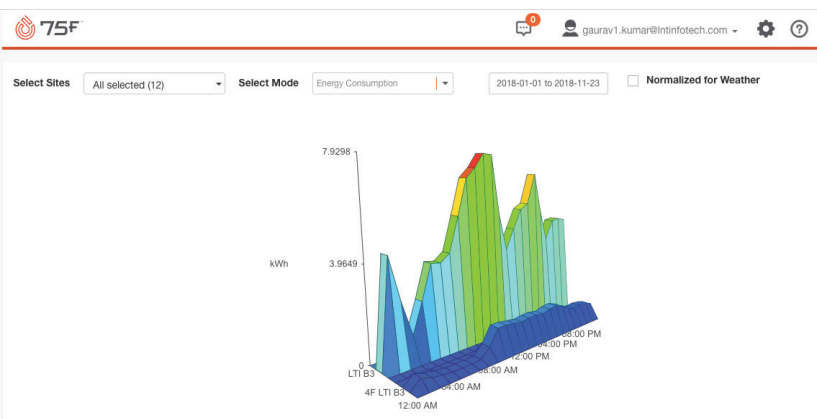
75F

0

gaurav1.kumar@intinfotech.com

Select Sites All selected (12)

Select Mode Energy Consumption

2018-01-01 to 2018-11-23

Normalized for Weather

7.9298

kWh 3.9649

0

LTI B3

4F LTI B3

12:00 AM

04:00 AM

08:00 AM

12:00 PM

04:00 PM

08:00 PM